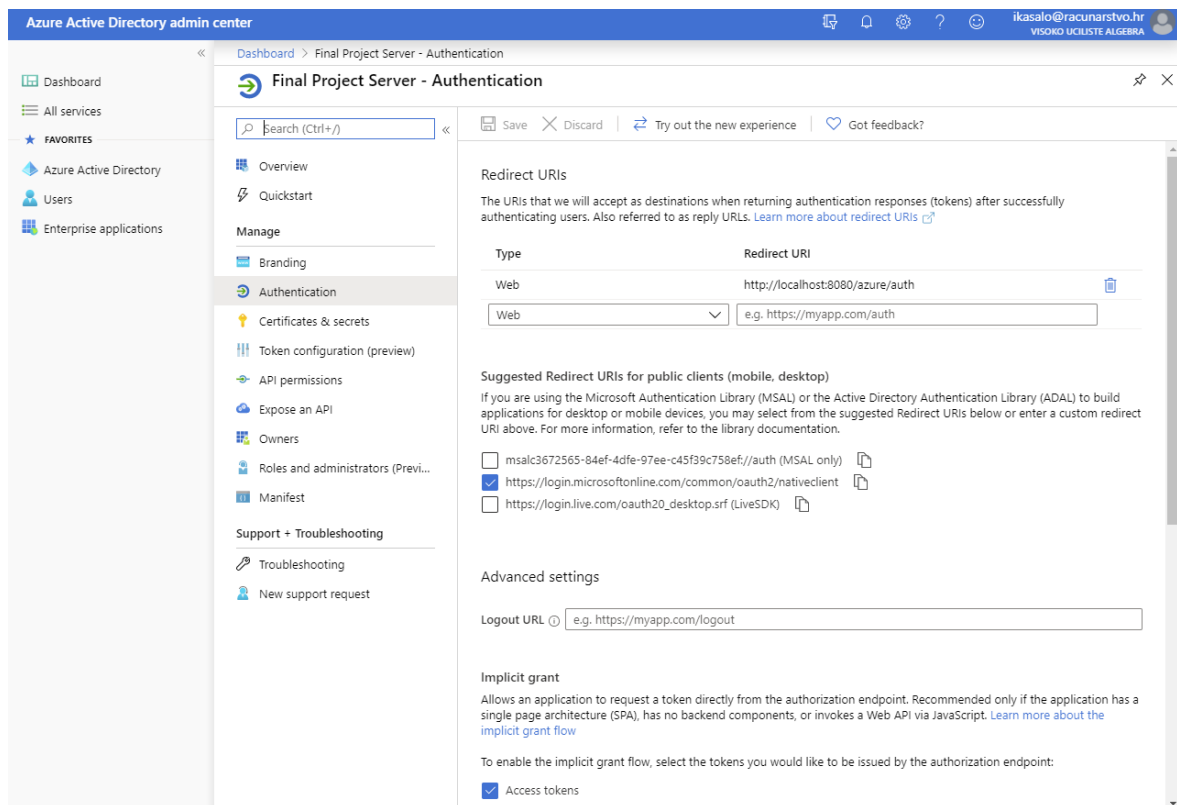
Azure Active Directory admin center

ikasalo@racunarstvo.hr
VISOKO UCILISTE ALGEBRA

«

Dashboard
All services
FAVORITES
Azure Active Directory
Users
Enterprise applications

Dashboard > Final Project Server - Authentication

Final Project Server - Authentication

Search (Ctrl+/) «

Overview
Quickstart
Manage
Branding
Authentication
Certificates & secrets
Token configuration (preview)
API permissions
Expose an API
Owners
Roles and administrators (Previ...
Manifest
Support + Troubleshooting
Troubleshooting
New support request

Save Discard Try out the new experience Got feedback?

Redirect URIs

The URIs that we will accept as destinations when returning authentication responses (tokens) after successfully authenticating users. Also referred to as reply URLs. Learn more about redirect URIs

| Type | Redirect URI |
|---|---|
| Web | http://localhost:8080/azure/auth |
| Web | e.g. https://myapp.com/auth |

Suggested Redirect URIs for public clients (mobile, desktop)

If you are using the Microsoft Authentication Library (MSAL) or the Active Directory Authentication Library (ADAL) to build applications for desktop or mobile devices, you may select from the suggested Redirect URIs below or enter a custom redirect URI above. For more information, refer to the library documentation.

msalc3672565-84ef-4dfe-97ee-c45f39c758ef://auth (MSAL only)
https://login.microsoftonline.com/common/oauth2/nativeclient
https://login.live.com/oauth20_desktop.srf (LiveSDK)

Advanced settings

Logout URL e.g. https://myapp.com/logout

Implicit grant

Allows an application to request a token directly from the authorization endpoint. Recommended only if the application has a single page architecture (SPA), has no backend components, or invokes a Web API via JavaScript. Learn more about the implicit grant flow

To enable the implicit grant flow, select the tokens you would like to be issued by the authorization endpoint:

Access tokens